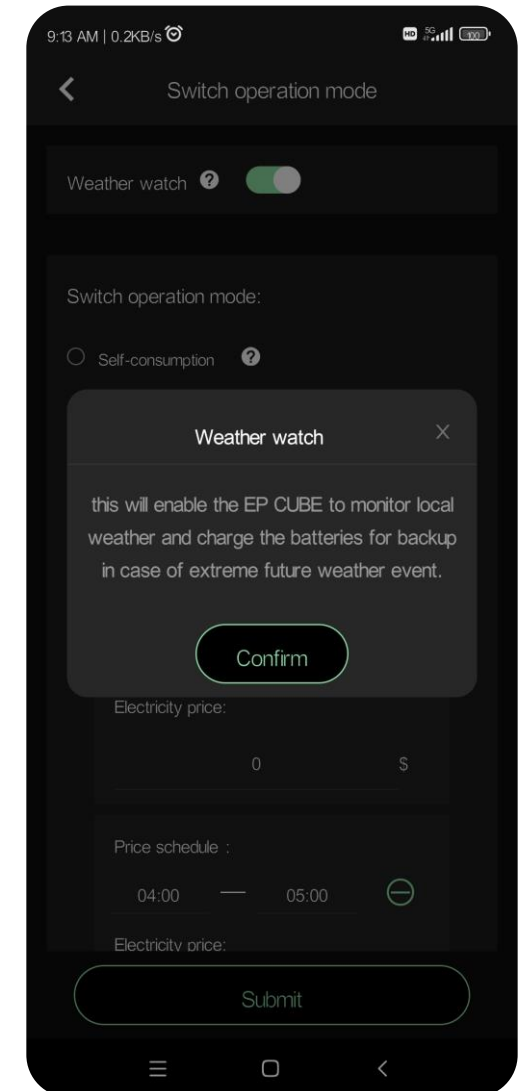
9:13 AM | 0.2KB/s

HD 5G 100

Switch operation mode

Weather watch

Switch operation mode:

Self-consumption

Weather watch

this will enable the EP CUBE to monitor local weather and charge the batteries for backup in case of extreme future weather event.

Confirm

Electricity price:

0 $

Price schedule :

04:00 — 05:00

Electricity price:

Submit